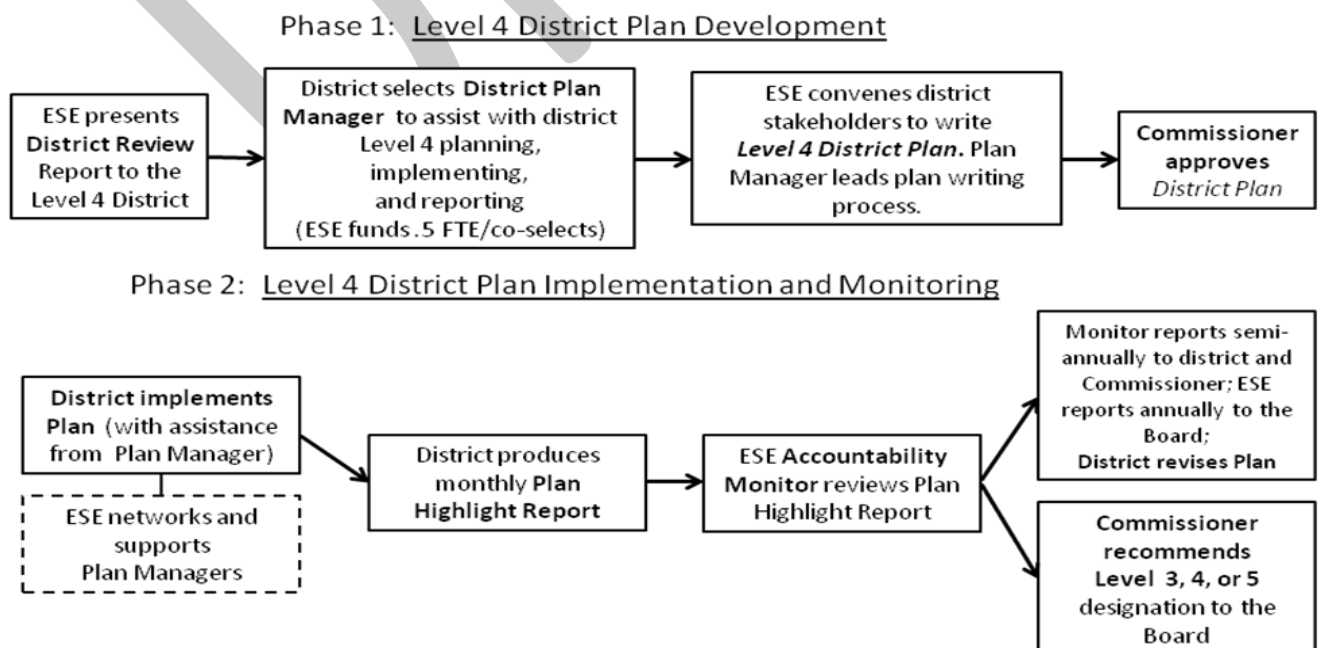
Phase 1: Level 4 District Plan Development

ESE presents District Review Report to the Level 4 District

District selects District Plan Manager to assist with district Level 4 planning, implementing, and reporting (ESE funds .5 FTE/co-selects)

ESE convenes district stakeholders to write *Level 4 District Plan*. Plan Manager leads plan writing process.

Commissioner approves *District Plan*

Phase 2: Level 4 District Plan Implementation and Monitoring

District implements Plan (with assistance from Plan Manager)

ESE networks and supports Plan Managers

District produces monthly Plan Highlight Report

ESE Accountability Monitor reviews Plan Highlight Report

Monitor reports semi-annually to district and Commissioner; ESE reports annually to the Board; District revises Plan

Commissioner recommends Level 3, 4, or 5 designation to the Board